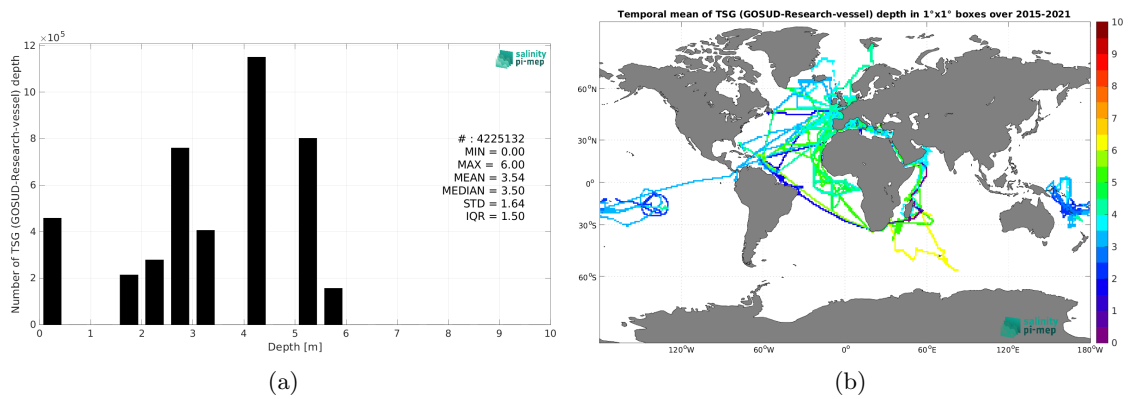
$\times 10^5$

Number of TSG (GOSUD-Research-vessel) depth

12
10
8
6
4
2
0

salinity pi-mep

# : 4225132
MIN = 0.00
MAX = 6.00
MEAN = 3.54
MEDIAN = 3.50
STD = 1.64
IQR = 1.50

0 1 2 3 4 5 6 7 8 9 10

Depth [m]

(a)

Temporal mean of TSG (GOSUD-Research-vessel) depth in 1°x1° boxes over 2015-2021

60°N
30°N
0°
30°S
60°S

120°W 60°W 0° 60°E 120°E 180°W

salinity pi-mep

10
9
8
7
6
5
4
3
2
1
0

(b)